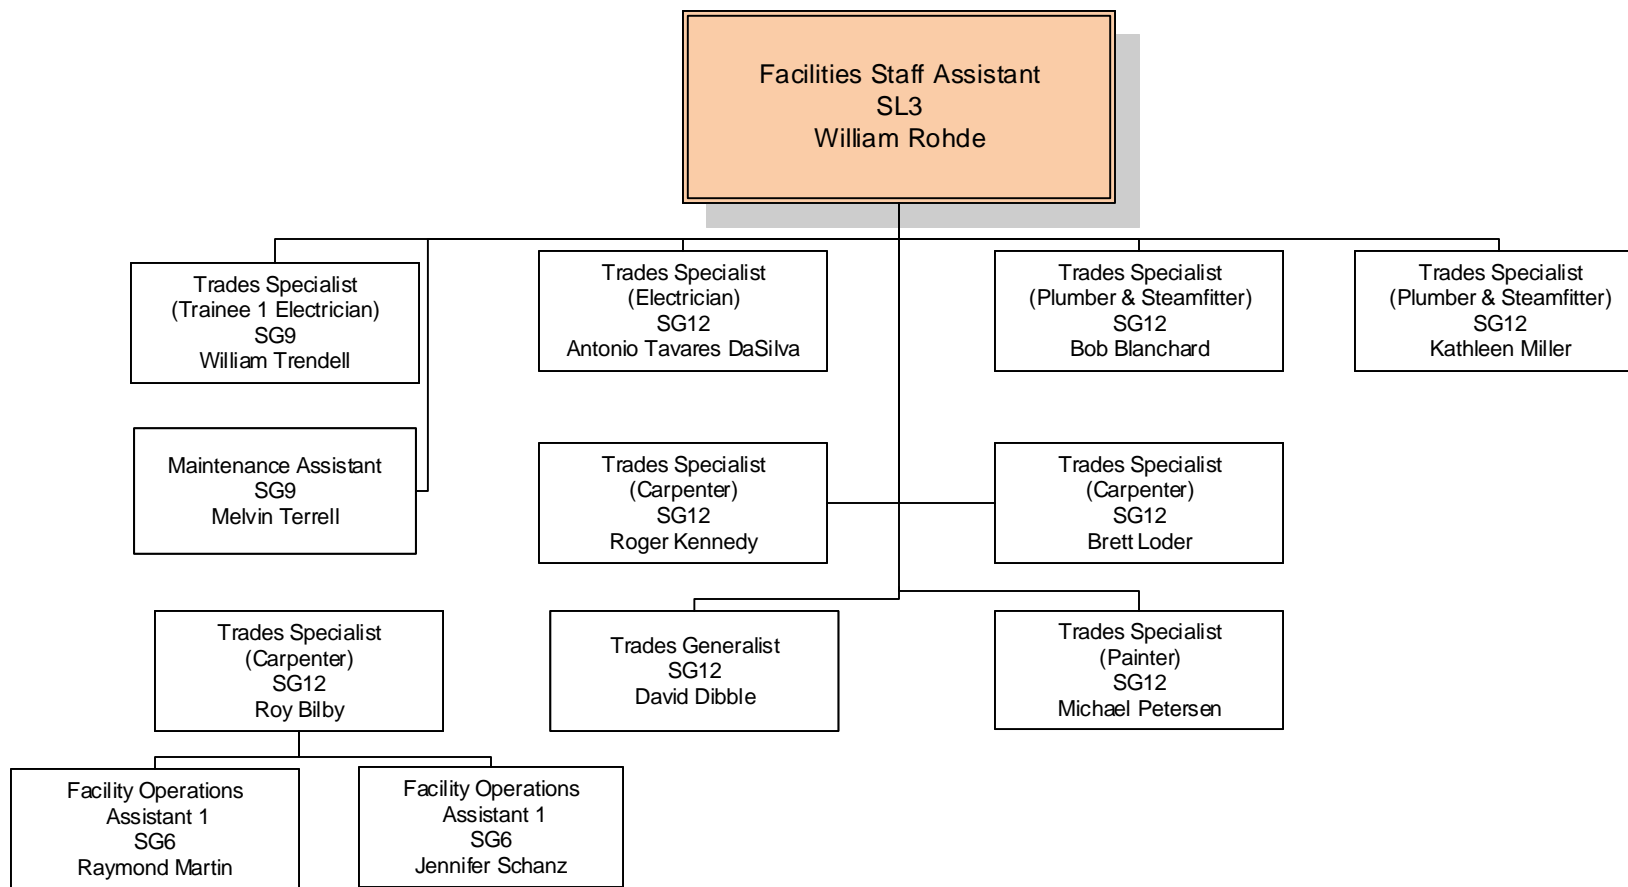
Facilities Staff Assistant
SL3
William Rohde

Trades Specialist
(Trainee 1 Electrician)
SG9
William Trendell

Trades Specialist
(Electrician)
SG12
Antonio Tavares DaSilva

Trades Specialist
(Plumber & Steamfitter)
SG12
Bob Blanchard

Trades Specialist
(Plumber & Steamfitter)
SG12
Kathleen Miller

Maintenance Assistant
SG9
Melvin Terrell

Trades Specialist
(Carpenter)
SG12
Roger Kennedy

Trades Specialist
(Carpenter)
SG12
Brett Loder

Trades Specialist
(Carpenter)
SG12
Roy Bilby

Trades Generalist
SG12
David Dibble

Trades Specialist
(Painter)
SG12
Michael Petersen

Facility Operations
Assistant 1
SG6
Raymond Martin

Facility Operations
Assistant 1
SG6
Jennifer Schanz